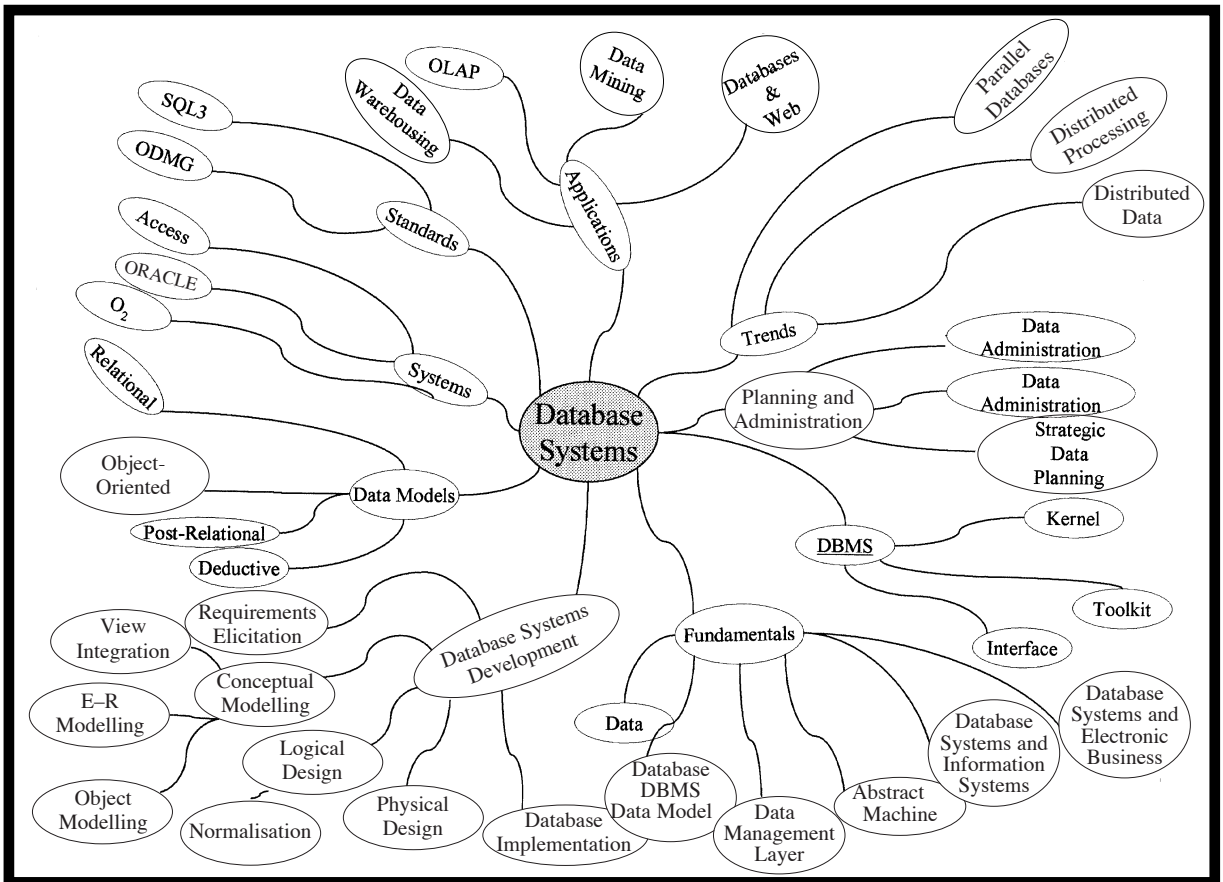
Database Systems

SQL3

ODMG

Standards

OLAP

Data Warehousing

Data Mining

Applications

Databases & Web

Parallel Databases

Distributed Processing

Distributed Data

Trends

Access

ORACLE

$O_2$

Systems

Relational

Data Models

Object-Oriented

Post-Relational

Deductive

Planning and Administration

Data Administration

Data Administration

Strategic Data Planning

DBMS

Kernel

Toolkit

Interface

Database Systems Development

Requirements Elicitation

View Integration

Conceptual Modelling

E–R Modelling

Object Modelling

Logical Design

Normalisation

Physical Design

Database Implementation

Fundamentals

Data

Database DBMS Data Model

Data Management Layer

Abstract Machine

Database Systems and Information Systems

Database Systems and Electronic Business